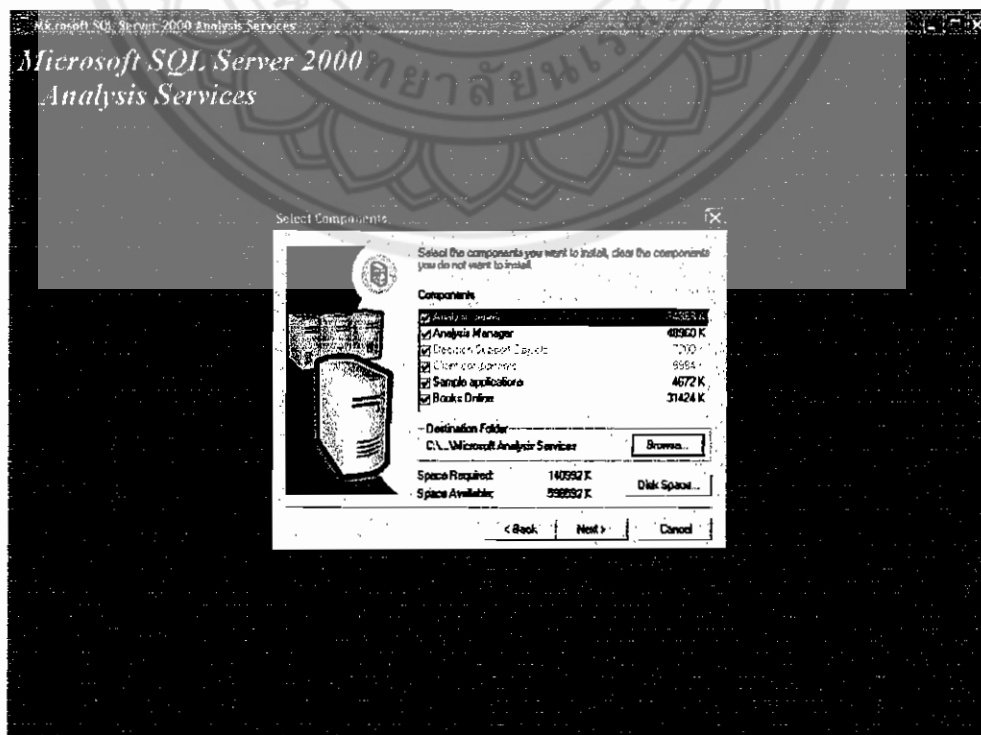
Microsoft SQL Server 2000 Analysis Services

Microsoft SQL Server 2000
Analysis Services

Select Components

Select the components you want to install, clear the components you do not want to install.

Components
Analysis Servers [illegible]
Analysis Manager 48960 K
Decision Support Objects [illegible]
Client components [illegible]
Sample applications 4672 K
Books Online 31424 K

Destination Folder
C:\...\Microsoft Analysis Services
Browse...

Space Required: 140992 K
Space Available: 598592 K
Disk Space...

< Back
Next >
Cancel